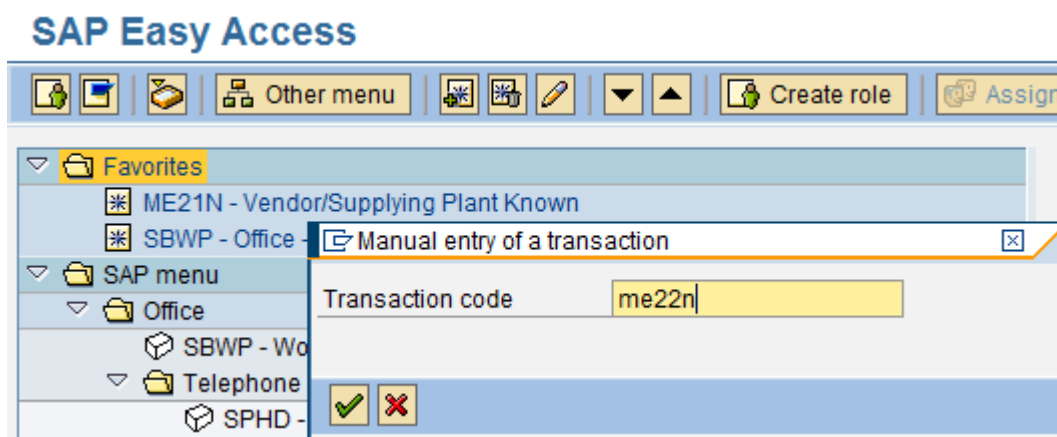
SAP Easy Access

Other menu
Create role
Assign

Favorites
ME21N - Vendor/Supplying Plant Known
SBWP - Office -
SAP menu
Office
SBWP - Wo
Telephone
SPHD -

Manual entry of a transaction

Transaction code
me22n